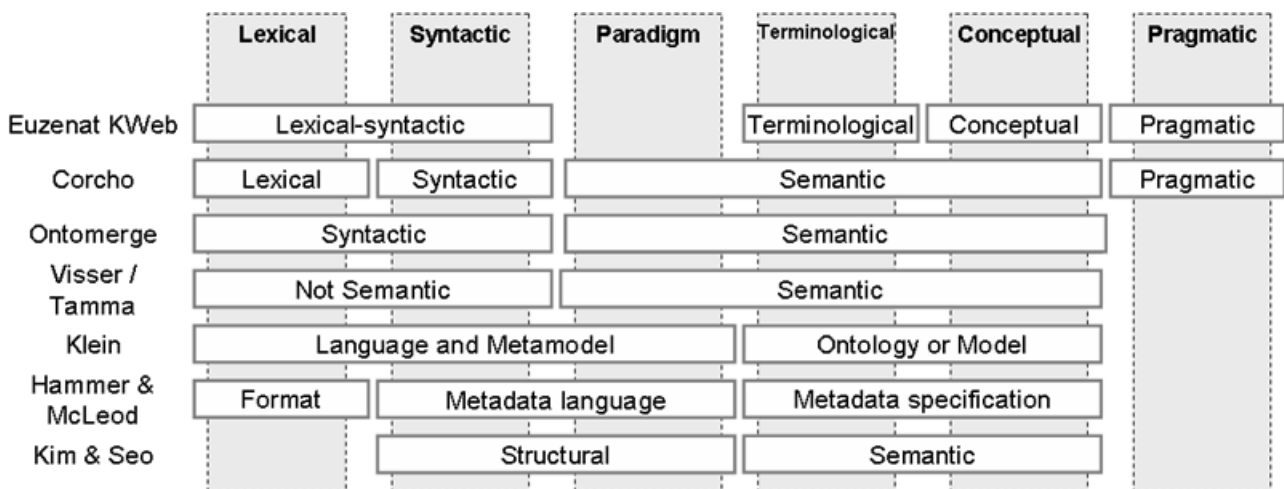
| | Lexical | Syntactic | Paradigm | Terminological | Conceptual | Pragmatic |
|---|---|---|---|---|---|---|
| Euzenat KWeb | Lexical-syntactic | | | Terminological | Conceptual | Pragmatic |
| Corcho | Lexical | Syntactic | Semantic | | | Pragmatic |
| Ontomerge | Syntactic | | Semantic | | | |
| Visser / Tamma | Not Semantic | | Semantic | | | |
| Klein | Language and Metamodel | | | Ontology or Model | | |
| Hammer & McLeod | Format | Metadata language | | Metadata specification | | |
| Kim & Seo | | Structural | | Semantic | | |